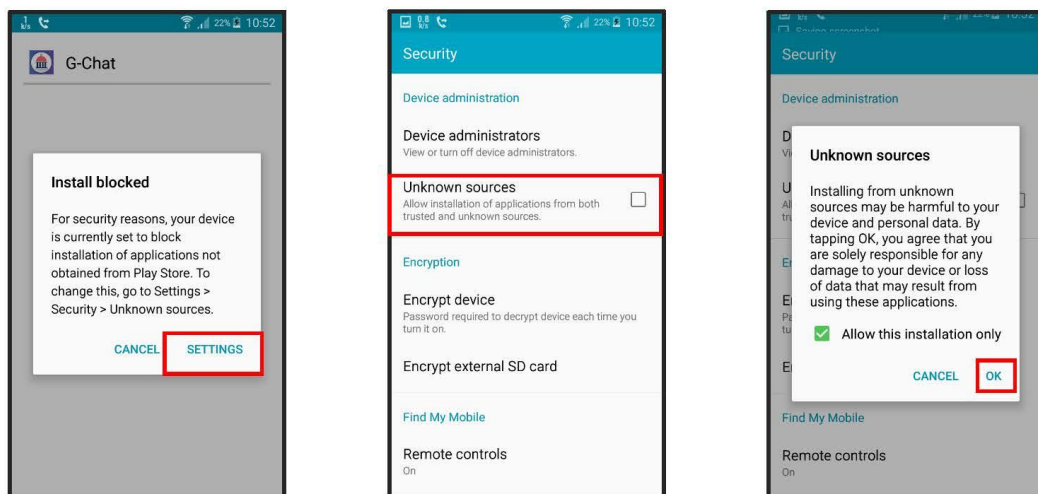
22% 10:52

G-Chat

Install blocked

For security reasons, your device is currently set to block installation of applications not obtained from Play Store. To change this, go to Settings > Security > Unknown sources.

CANCEL SETTINGS

22% 10:52

Security

Device administration

Device administrators
View or turn off device administrators.

Unknown sources
Allow installation of applications from both trusted and unknown sources.

Encryption

Encrypt device
Password required to decrypt device each time you turn it on.

Encrypt external SD card

Find My Mobile

Remote controls
On

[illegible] 10:52
Saving screenshot

Security

Device administration

Unknown sources

Installing from unknown sources may be harmful to your device and personal data. By tapping OK, you agree that you are solely responsible for any damage to your device or loss of data that may result from using these applications.

Allow this installation only

CANCEL OK

Find My Mobile

Remote controls
On